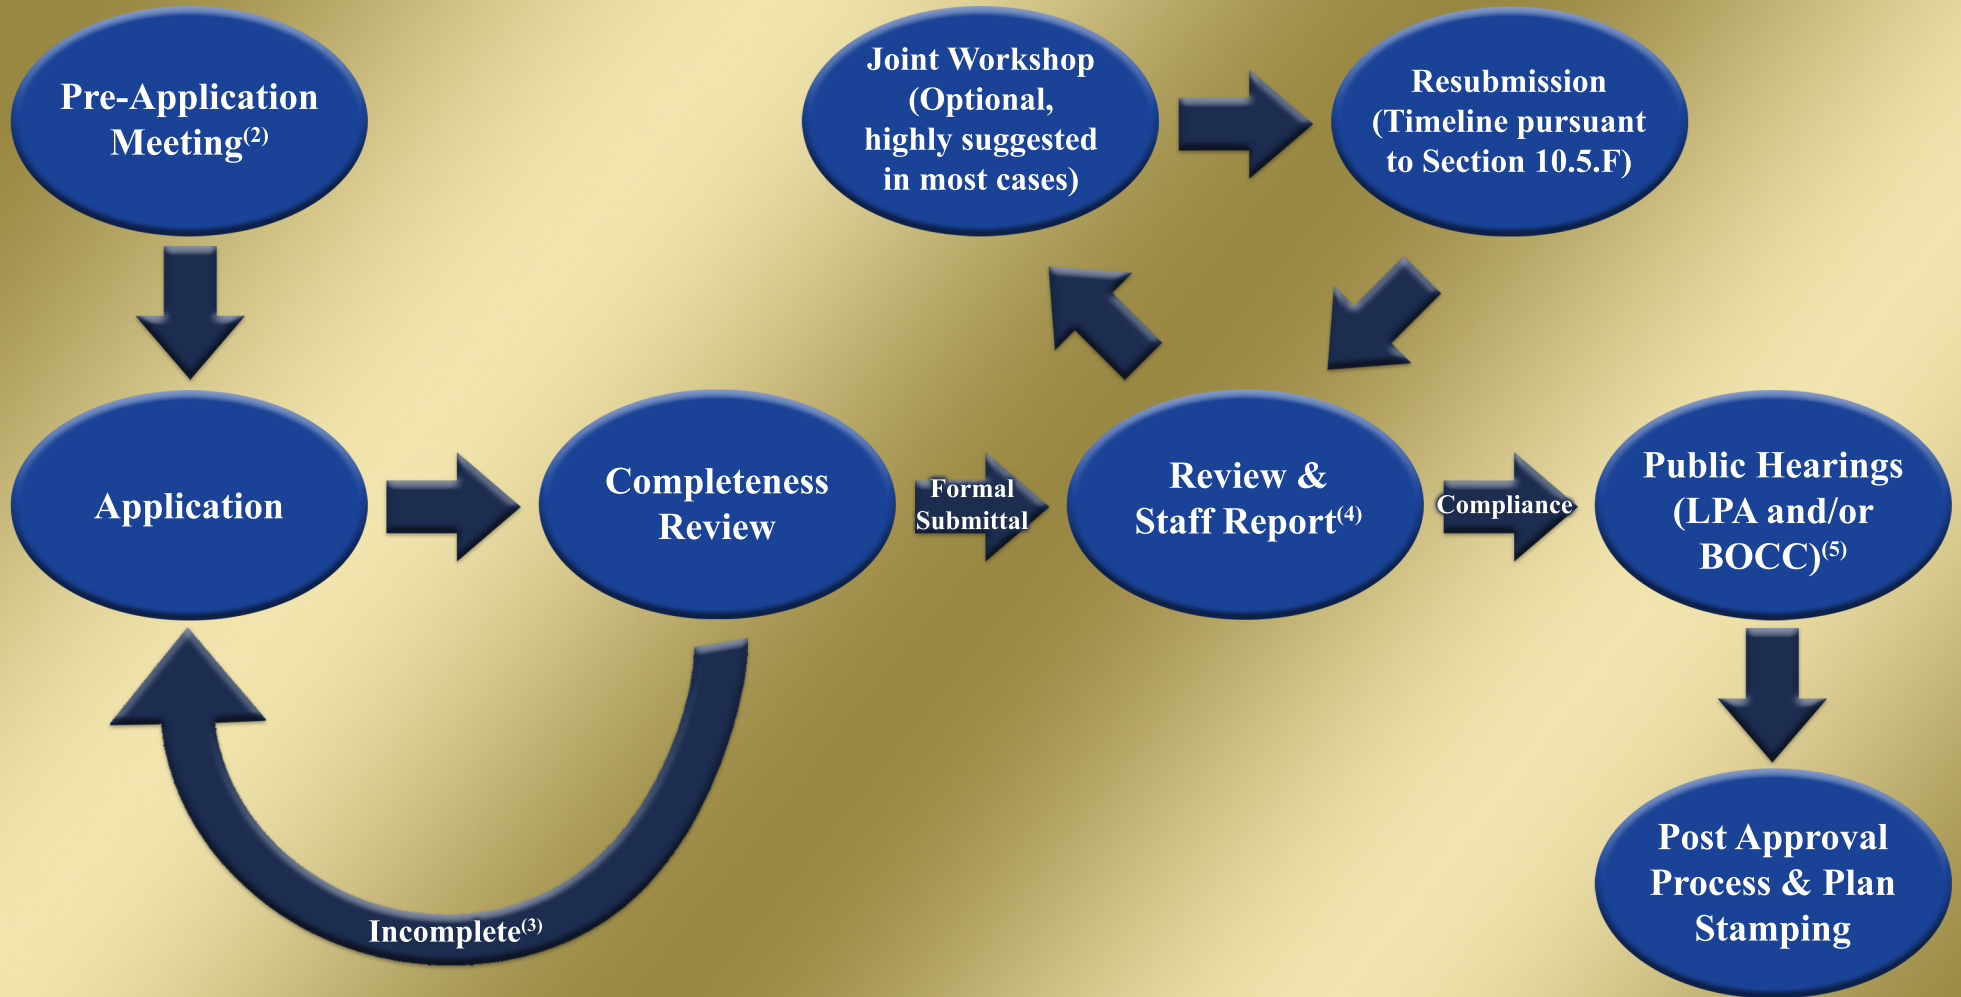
Pre-Application Meeting$^{(2)}$

Joint Workshop (Optional, highly suggested in most cases)

Resubmission (Timeline pursuant to Section 10.5.F)

Application

Completeness Review

Formal Submittal

Review & Staff Report$^{(4)}$

Compliance

Public Hearings (LPA and/or BOCC)$^{(5)}$

Incomplete$^{(3)}$

Post Approval Process & Plan Stamping